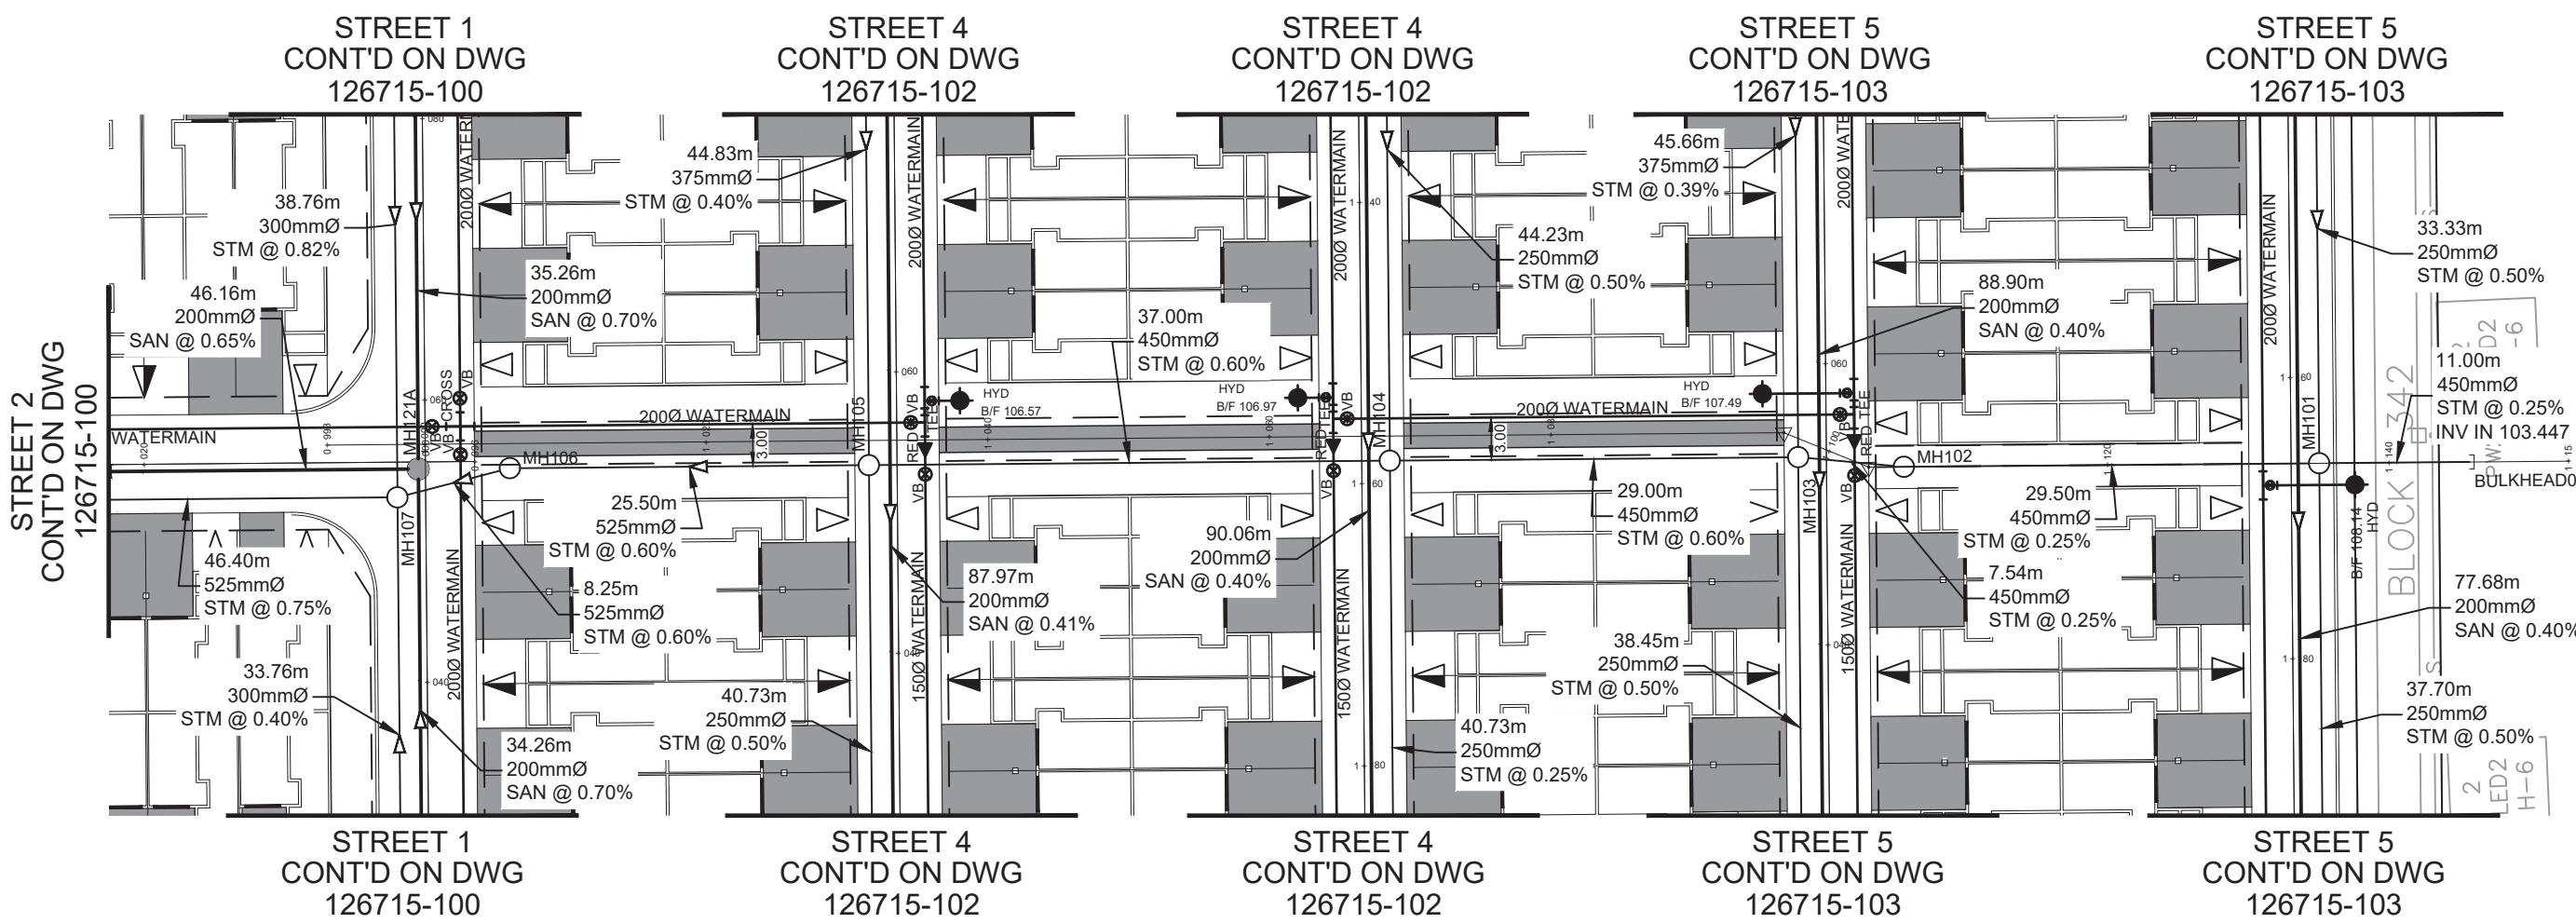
STREET 1
CONT'D ON DWG
126715-100

STREET 4
CONT'D ON DWG
126715-102

STREET 4
CONT'D ON DWG
126715-102

STREET 5
CONT'D ON DWG
126715-103

STREET 5
CONT'D ON DWG
126715-103

STREET 2
CONT'D ON DWG
126715-100

38.76m
300mmØ
STM @ 0.82%

46.16m
200mmØ
SAN @ 0.65%

35.26m
200mmØ
SAN @ 0.70%

44.83m
375mmØ
STM @ 0.40%

37.00m
450mmØ
STM @ 0.60%

44.23m
250mmØ
STM @ 0.50%

45.66m
375mmØ
STM @ 0.39%

88.90m
200mmØ
SAN @ 0.40%

33.33m
250mmØ
STM @ 0.50%

11.00m
450mmØ
STM @ 0.25%
INV IN 103.447

BULKHEAD0

200Ø WATERMAIN
200Ø WATERMAIN
200Ø WATERMAIN
200Ø WATERMAIN
200Ø WATERMAIN
200Ø WATERMAIN
WATERMAIN

HYD
B/F 106.57
HYD
B/F 106.97
HYD
B/F 107.49
B/F 108.14
HYD

MH121A
MH107
MH106
MH105
MH104
MH103
MH102
MH101

VB
CROSS
VB
RED VB
TEE
VB
RED TEE
VB
RED TEE
VB

3.00
3.00

BLOCK 342

25.50m
525mmØ
STM @ 0.60%

46.40m
525mmØ
STM @ 0.75%

8.25m
525mmØ
STM @ 0.60%

87.97m
200mmØ
SAN @ 0.41%

90.06m
200mmØ
SAN @ 0.40%

29.00m
450mmØ
STM @ 0.60%

29.50m
450mmØ
STM @ 0.25%

7.54m
450mmØ
STM @ 0.25%

77.68m
200mmØ
SAN @ 0.40%

33.76m
300mmØ
STM @ 0.40%

34.26m
200mmØ
SAN @ 0.70%

40.73m
250mmØ
STM @ 0.50%

38.45m
250mmØ
STM @ 0.50%

40.73m
250mmØ
STM @ 0.25%

37.70m
250mmØ
STM @ 0.50%

200Ø WATERMAIN
150Ø WATERMAIN
150Ø WATERMAIN
150Ø WATERMAIN

STREET 1
CONT'D ON DWG
126715-100

STREET 4
CONT'D ON DWG
126715-102

STREET 4
CONT'D ON DWG
126715-102

STREET 5
CONT'D ON DWG
126715-103

STREET 5
CONT'D ON DWG
126715-103